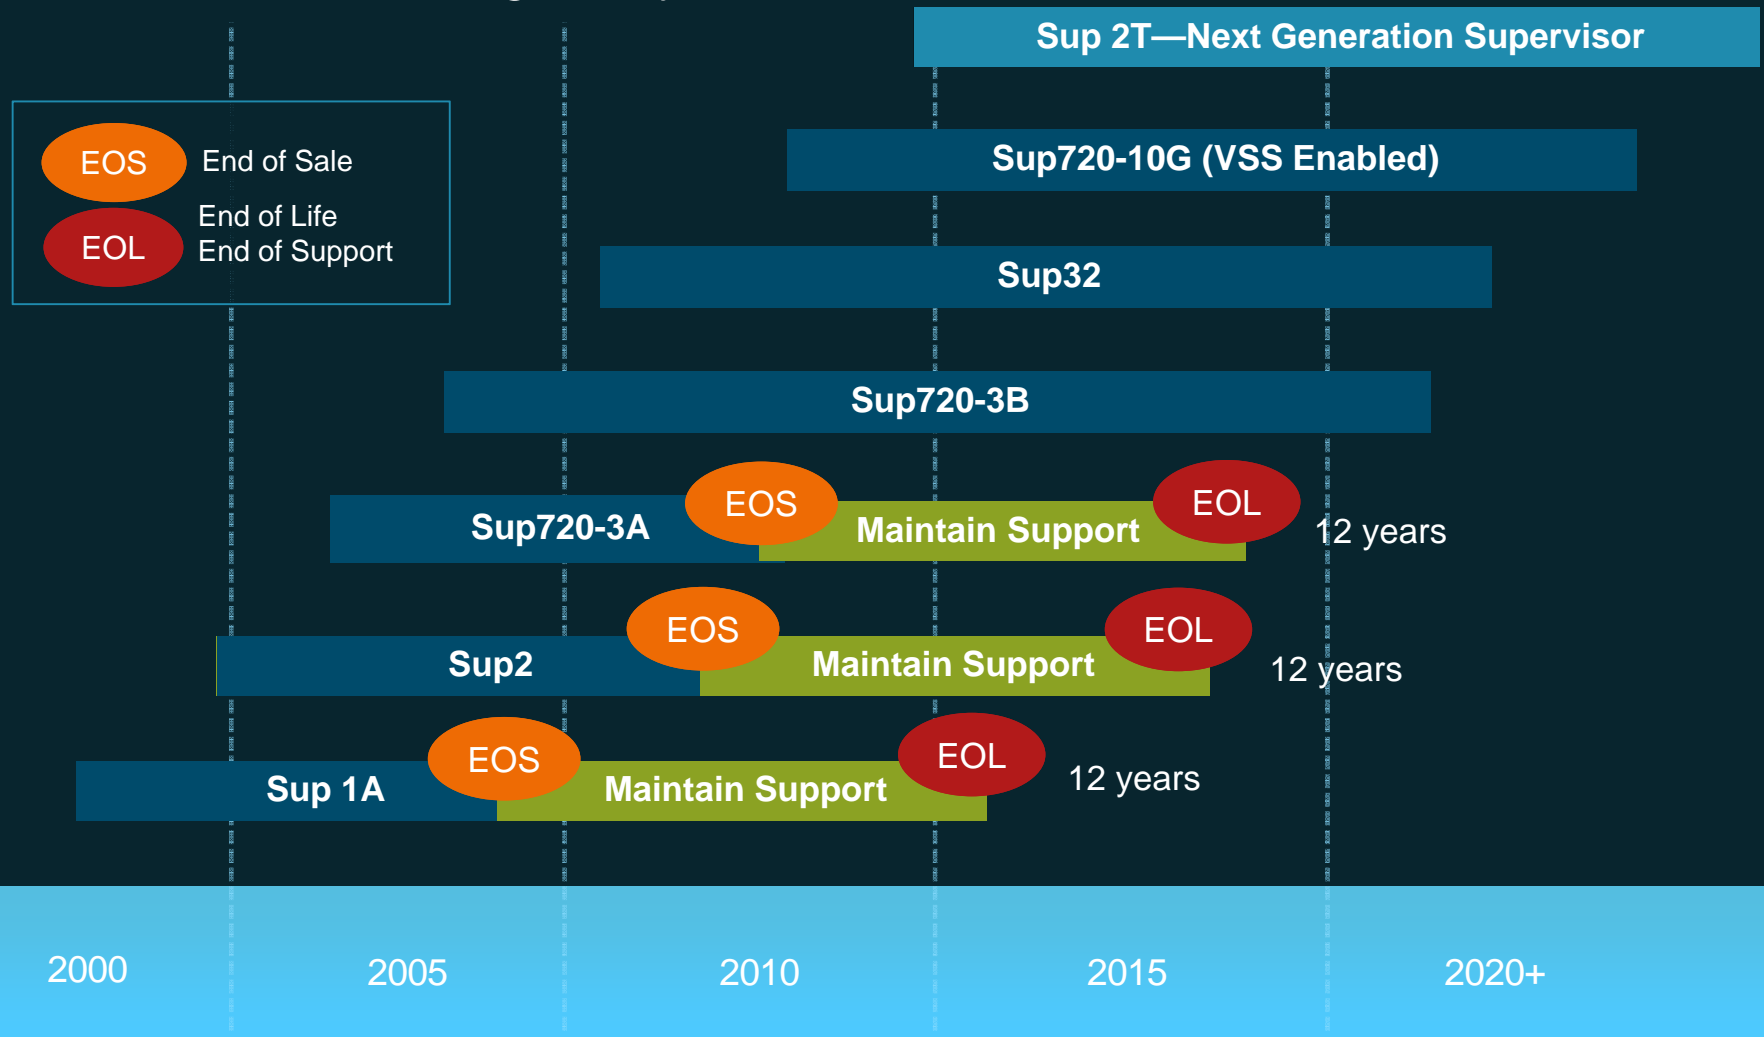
Sup 2T—Next Generation Supervisor

EOS End of Sale

EOL End of Life
End of Support

Sup720-10G (VSS Enabled)

Sup32

Sup720-3B

Sup720-3A EOS Maintain Support EOL 12 years

Sup2 EOS Maintain Support EOL 12 years

Sup 1A EOS Maintain Support EOL 12 years

2000 2005 2010 2015 2020+